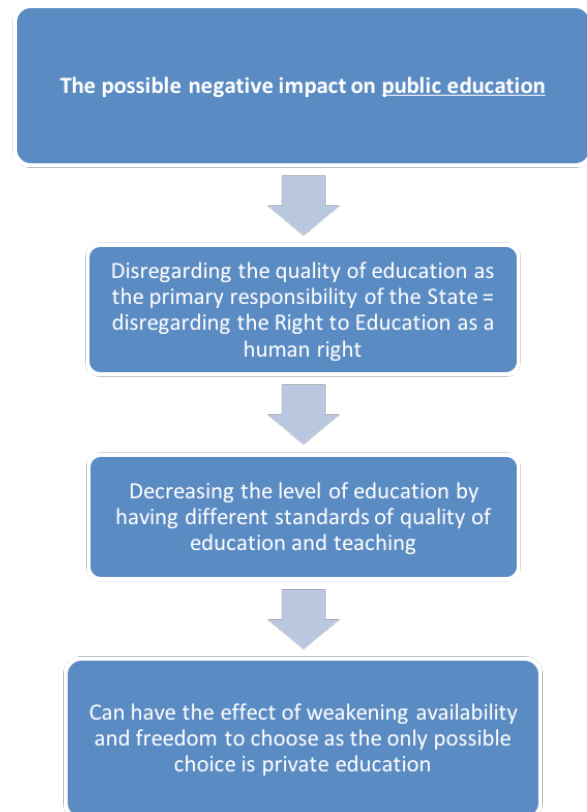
The possible negative impact on public education

Disregarding the quality of education as the primary responsibility of the State = disregarding the Right to Education as a human right

Decreasing the level of education by having different standards of quality of education and teaching

Can have the effect of weakening availability and freedom to choose as the only possible choice is private education